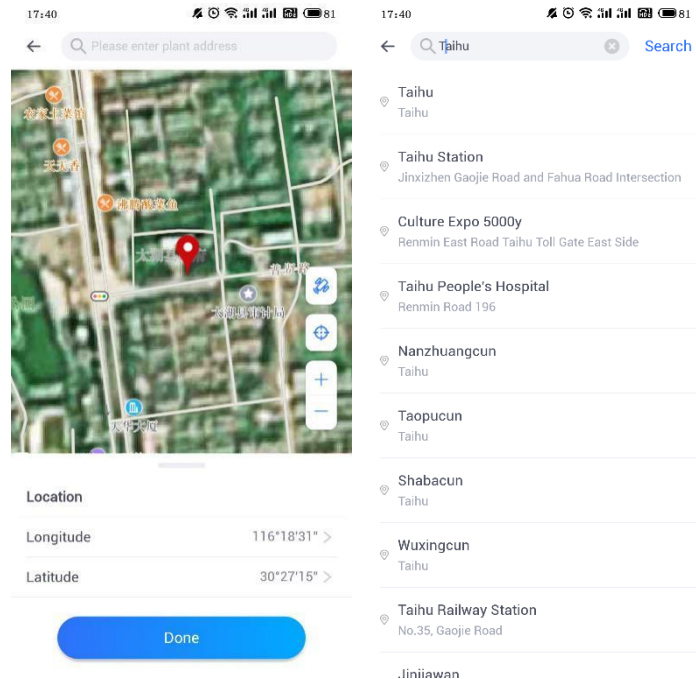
17:40 81

Please enter plant address

农家土菜馆

天天香

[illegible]

大湖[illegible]

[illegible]

太湖县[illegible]

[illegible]

Location

Longitude 116°18'31"

Latitude 30°27'15"

Done

17:40 81

Taihu

Search

Taihu
Taihu

Taihu Station
Jinxizhen Gaojie Road and Fahua Road Intersection

Culture Expo 5000y
Renmin East Road Taihu Toll Gate East Side

Taihu People's Hospital
Renmin Road 196

Nanzhuangcun
Taihu

Taopucun
Taihu

Shabacun
Taihu

Wuxingcun
Taihu

Taihu Railway Station
No.35, Gaojie Road

Jinjiawan